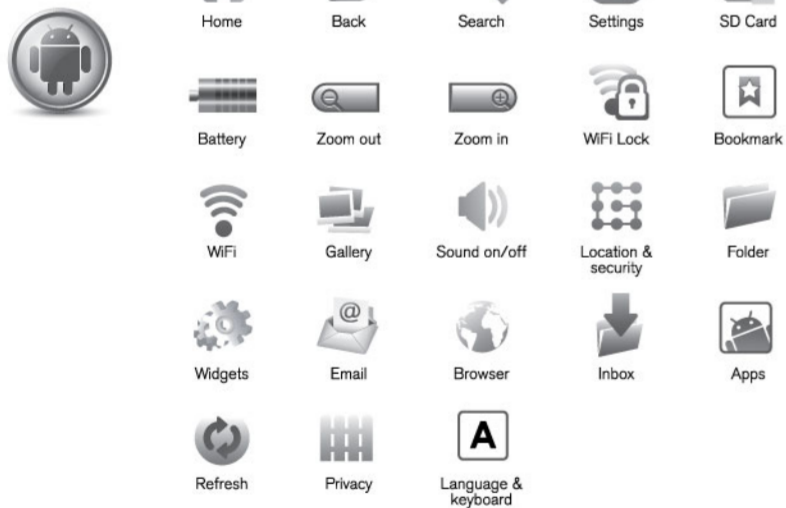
Home
Back
Search
Settings
SD Card

Battery
Zoom out
Zoom in
WiFi Lock
Bookmark

WiFi
Gallery
Sound on/off
Location & security
Folder

Widgets
Email
Browser
Inbox
Apps

Refresh
Privacy
A
Language & keyboard